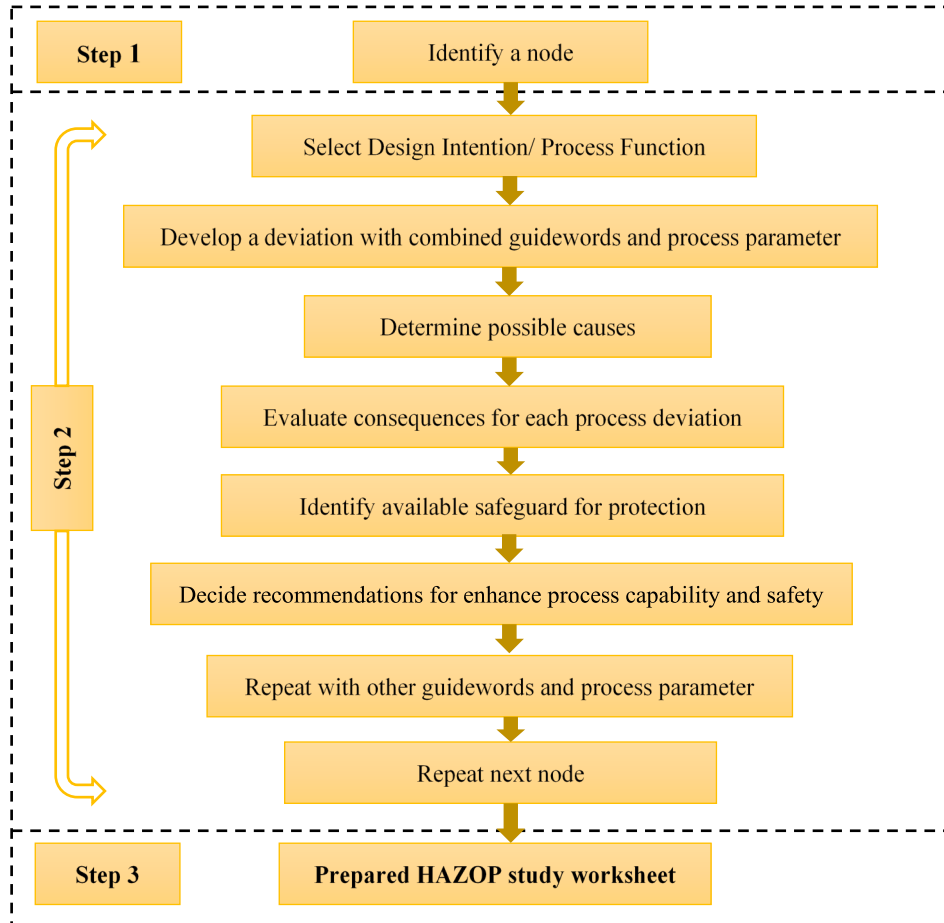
Step 1

Identify a node

Step 2

Select Design Intention/ Process Function

Develop a deviation with combined guidewords and process parameter

Determine possible causes

Evaluate consequences for each process deviation

Identify available safeguard for protection

Decide recommendations for enhance process capability and safety

Repeat with other guidewords and process parameter

Repeat next node

Step 3

Prepared HAZOP study worksheet